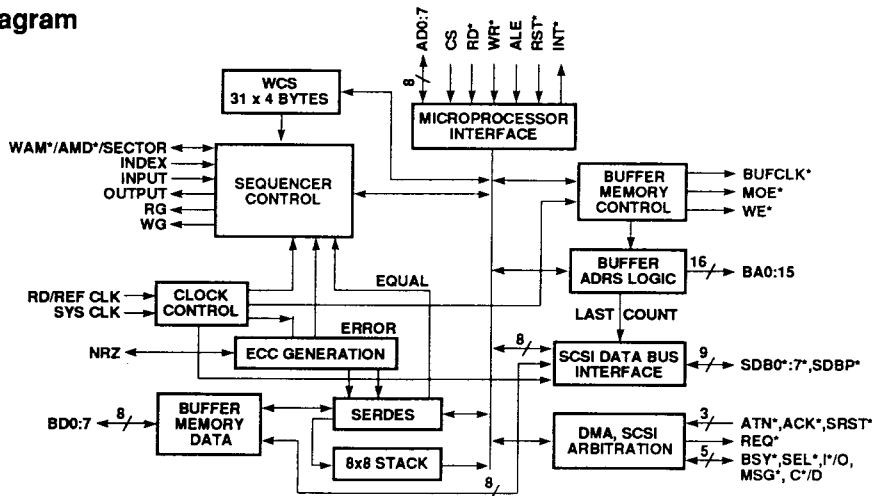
agram

AD0:7 CS RD* WR* ALE RST* INT*

8

WCS 31 x 4 BYTES

MICROPROCESSOR INTERFACE

WAM*/AMD*/SECTOR
INDEX
INPUT
OUTPUT
RG
WG

SEQUENCER CONTROL

BUFFER MEMORY CONTROL

BUFCLK*
MOE*
WE*

EQUAL

BUFFER ADRS LOGIC

16

BA0:15

RD/REF CLK
SYS CLK

CLOCK CONTROL

LAST COUNT

ERROR

NRZ

ECC GENERATION

8

SCSI DATA BUS INTERFACE

9

SDB0*:7*,SDBP*

BD0:7

8

BUFFER MEMORY DATA

SERDES

DMA, SCSI ARBITRATION

3

ATN*,ACK*,SRST*
REQ*

5

BSY*,SEL*,I*/O, MSG*, C*/D

8x8 STACK

8